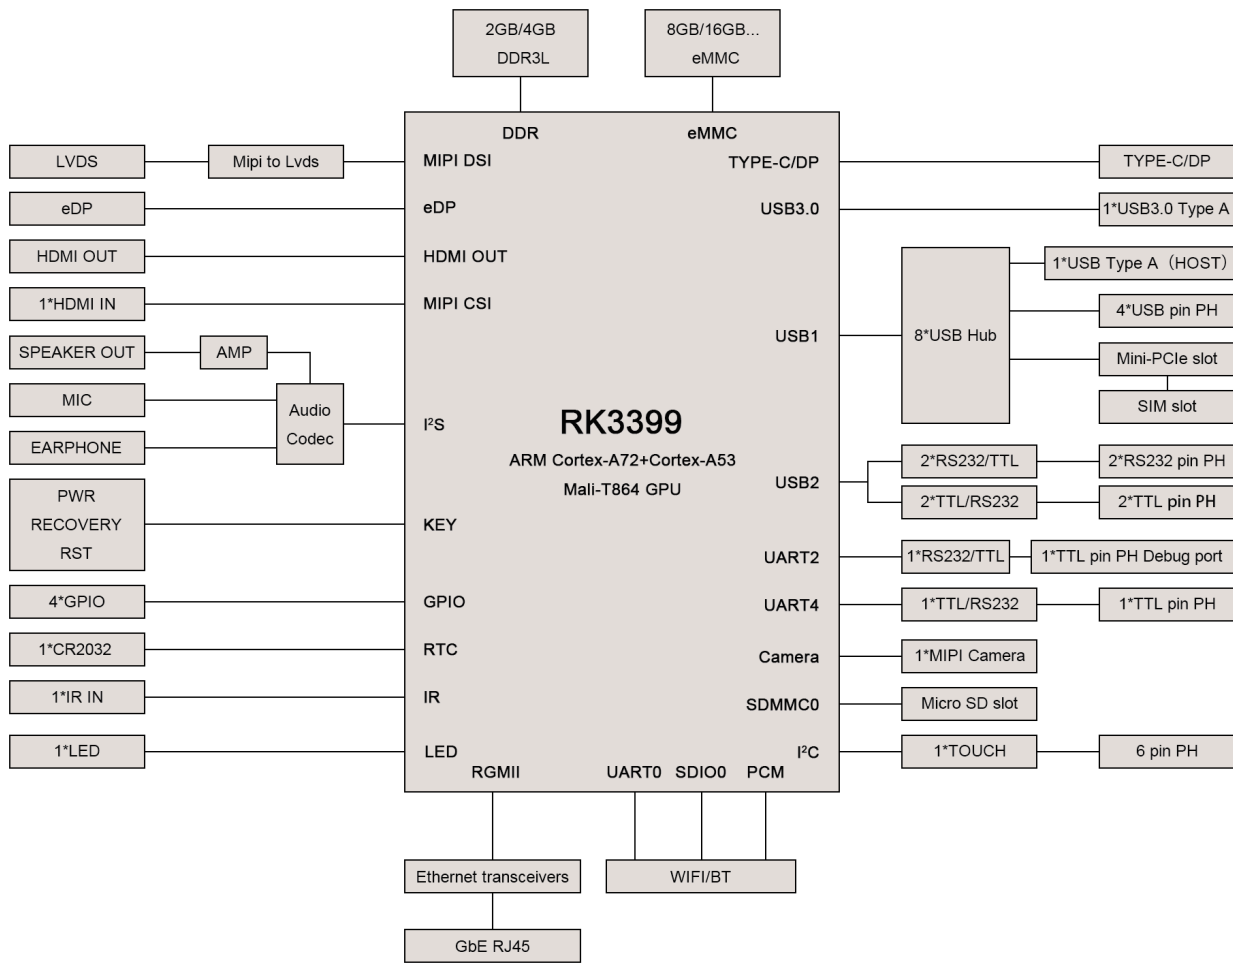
2GB/4GB
DDR3L

8GB/16GB...
eMMC

DDR
eMMC

LVDS
Mipi to Lvds
MIPI DSI
TYPE-C/DP
TYPE-C/DP

eDP
eDP
USB3.0
1*USB3.0 Type A

HDMI OUT
HDMI OUT
1*USB Type A（HOST)

1*HDMI IN
MIPI CSI
4*USB pin PH

SPEAKER OUT
AMP
USB1
8*USB Hub
Mini-PCIe slot

MIC
Audio Codec
$I^2S$
RK3399
SIM slot

EARPHONE
ARM Cortex-A72+Cortex-A53
Mali-T864 GPU

2*RS232/TTL
2*RS232 pin PH
USB2
2*TTL/RS232
2*TTL pin PH

PWR
RECOVERY
RST
KEY

UART2
1*RS232/TTL
1*TTL pin PH Debug port

4*GPIO
GPIO
UART4
1*TTL/RS232
1*TTL pin PH

1*CR2032
RTC
Camera
1*MIPI Camera

1*IR IN
IR
SDMMC0
Micro SD slot

1*LED
LED
$I^2C$
1*TOUCH
6 pin PH

RGMII
UART0
SDIO0
PCM

Ethernet transceivers
WIFI/BT

GbE RJ45